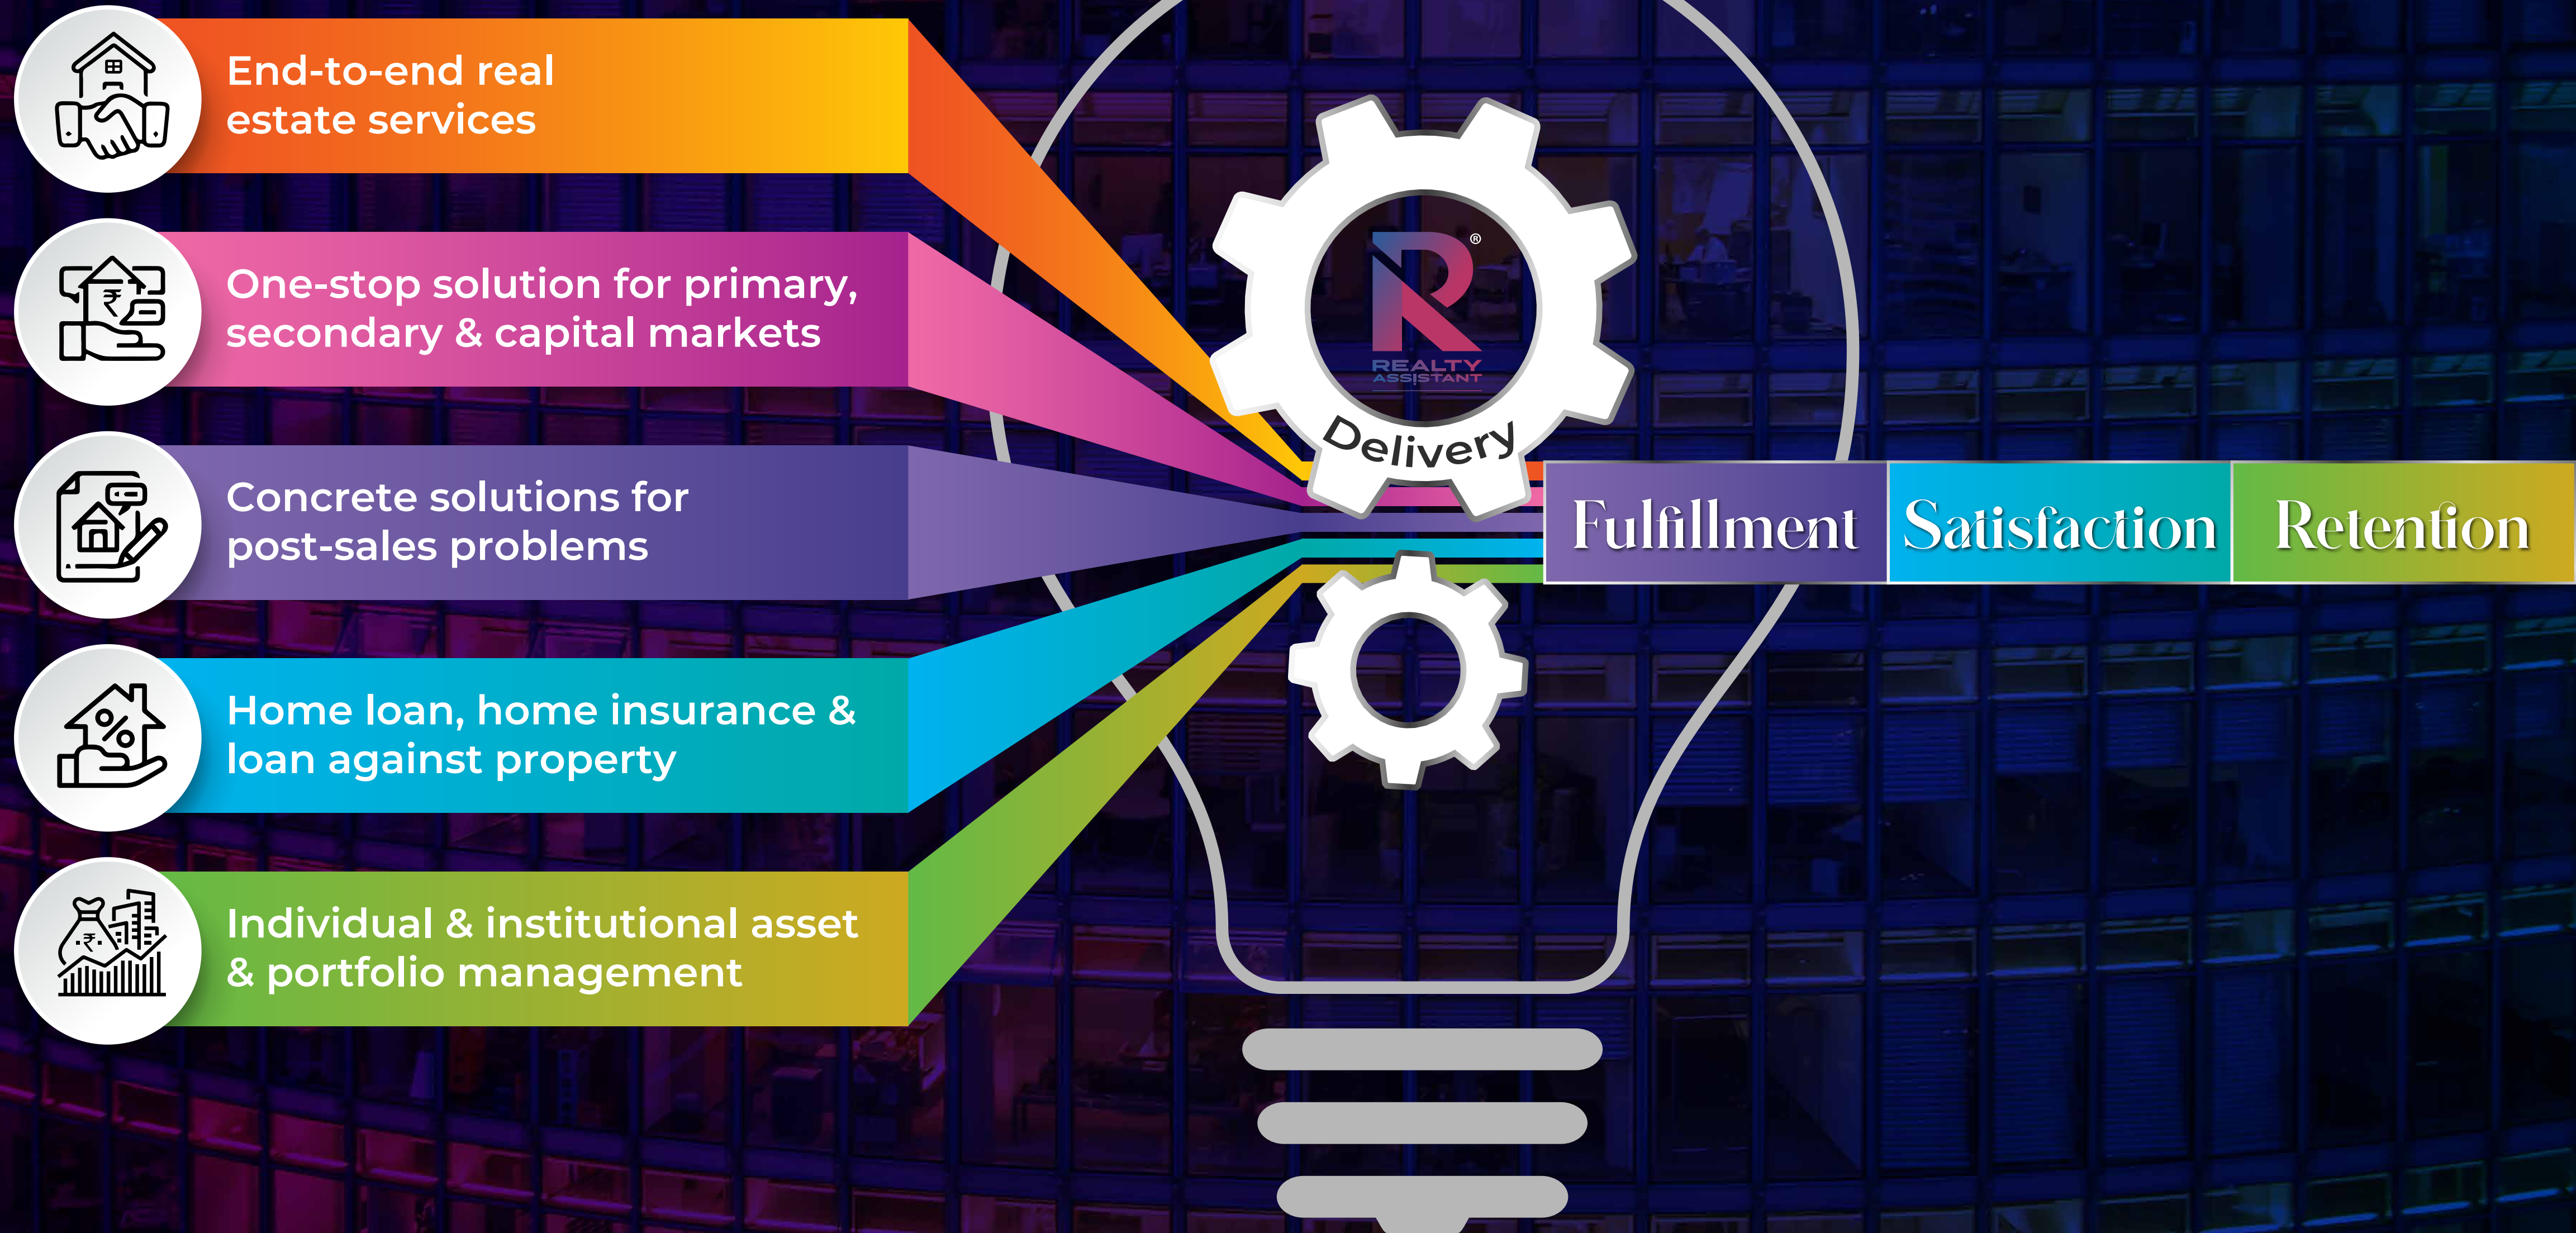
End-to-end real estate services

One-stop solution for primary, secondary & capital markets

Concrete solutions for post-sales problems

Home loan, home insurance & loan against property

Individual & institutional asset & portfolio management

R®
REALTY ASSISTANT

Delivery

Fulfillment | Satisfaction | Retention